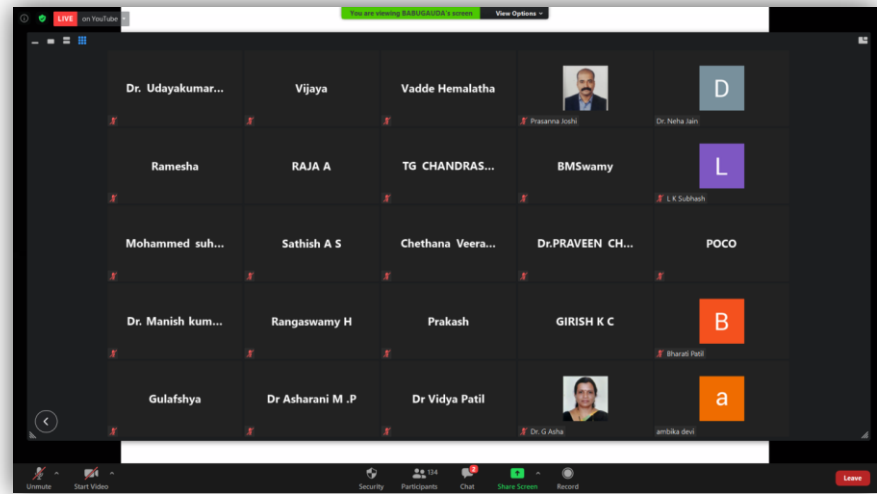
LIVE on YouTube

You are viewing BABUGAUDA's screen View Options

Dr. Udayakumar...

Vijaya

Vadde Hemalatha

Prasanna Joshi

D
Dr. Neha Jain

Ramesha

RAJA A

TG CHANDRAS...

BMSwamy

L
L K Subhash

Mohammed suh...

Sathish A S

Chethana Veera...

Dr.PRAVEEN CH...

POCO

Dr. Manish kum...

Rangaswamy H

Prakash

GIRISH K C

B
Bharati Patil

Gulafshya

Dr Asharani M .P

Dr Vidya Patil

Dr. G Asha

a
ambika devi

Unmute Start Video Security 134 Participants 2 Chat Share Screen Record Leave